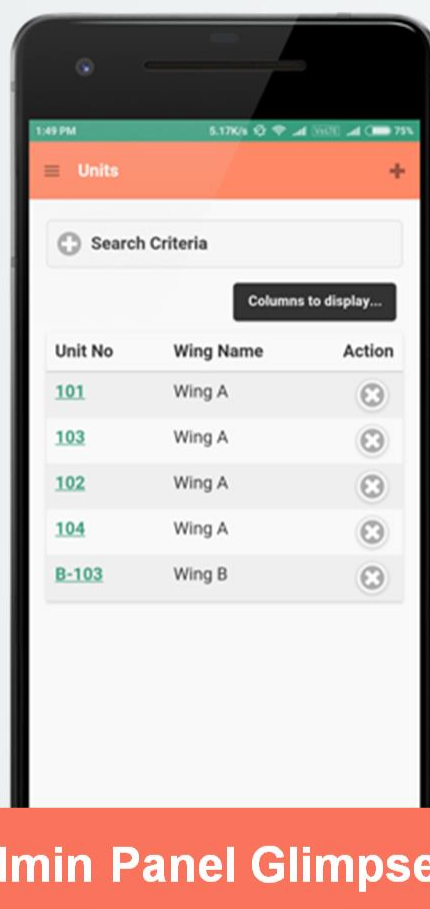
1:49 PM 5.17K/s VoLTE 75%

Units

Search Criteria

Columns to display...

| Unit No | Wing Name | Action |
|---|---|---|
| 101 | Wing A | |
| 103 | Wing A | |
| 102 | Wing A | |
| 104 | Wing A | |
| B-103 | Wing B | |

lmin Panel Glimpse